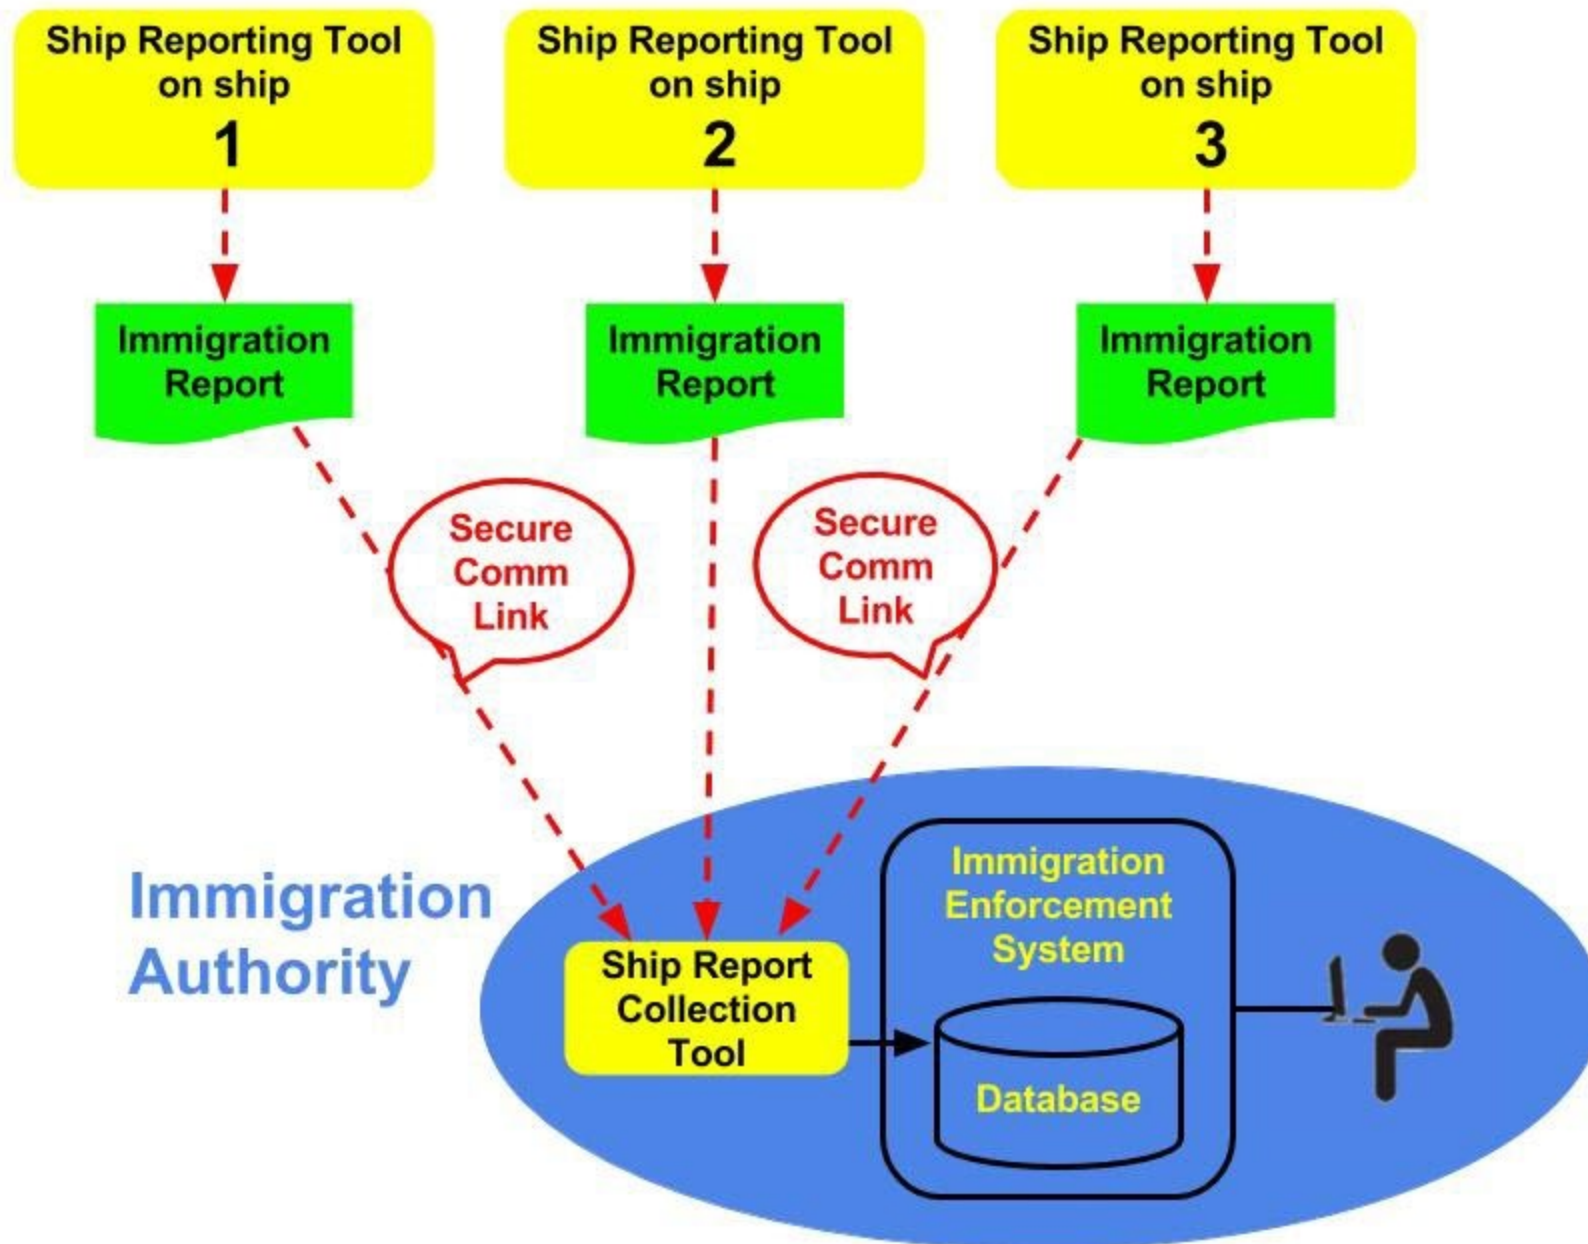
Ship Reporting Tool on ship 1

Ship Reporting Tool on ship 2

Ship Reporting Tool on ship 3

Immigration Report

Immigration Report

Immigration Report

Secure Comm Link

Secure Comm Link

Immigration Authority

Ship Report Collection Tool

Immigration Enforcement System

Database